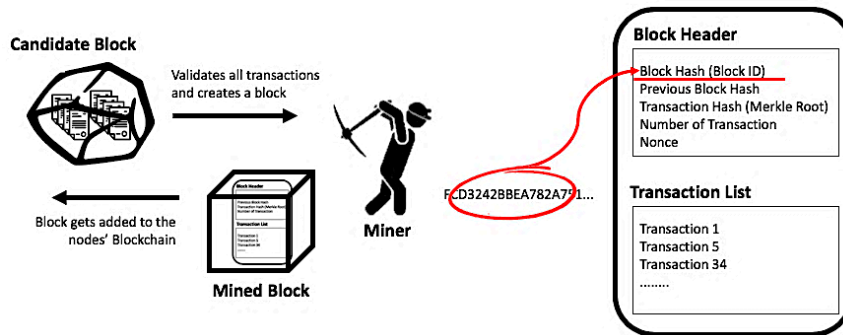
Candidate Block

Validates all transactions and creates a block

Miner

Block gets added to the nodes' Blockchain

Block Header
Previous Block Hash
Transaction Hash (Merkle Root)
Number of Transaction
Transaction List
Transaction 1
Transaction 5
Transaction 34

Mined Block

FCD3242BBEA782A751...

Block Header
Block Hash (Block ID)
Previous Block Hash
Transaction Hash (Merkle Root)
Number of Transaction
Nonce

Transaction List
Transaction 1
Transaction 5
Transaction 34
........